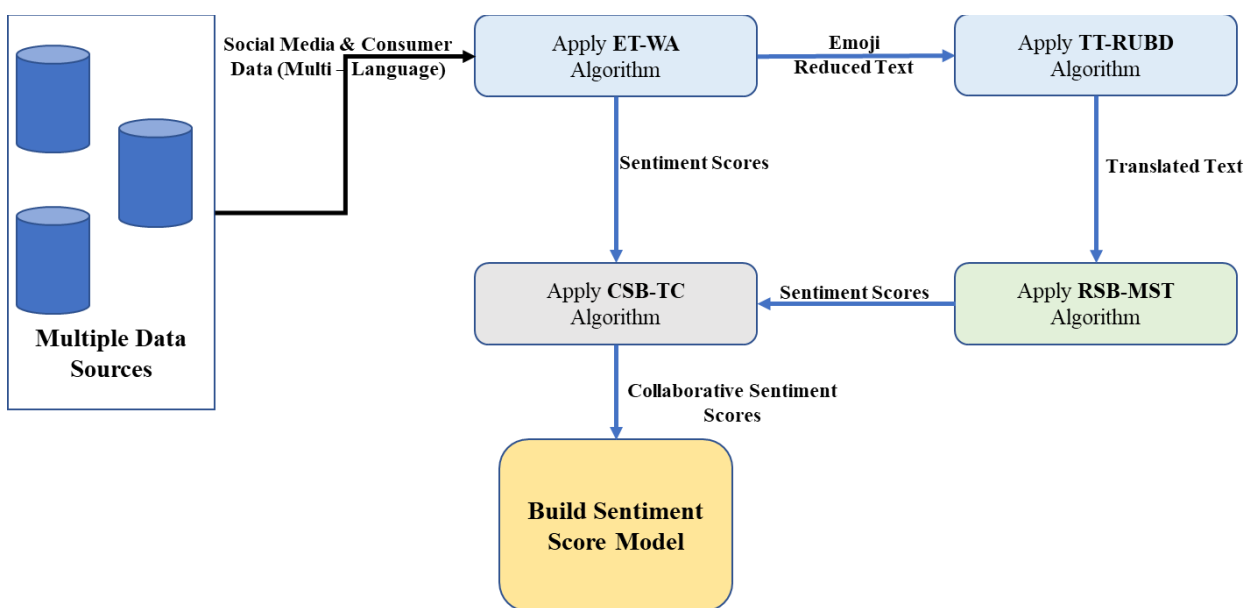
Multiple Data Sources

Social Media & Consumer Data (Multi – Language)

Apply ET-WA Algorithm

Emoji Reduced Text

Apply TT-RUBD Algorithm

Sentiment Scores

Translated Text

Apply CSB-TC Algorithm

Sentiment Scores

Apply RSB-MST Algorithm

Collaborative Sentiment Scores

Build Sentiment Score Model